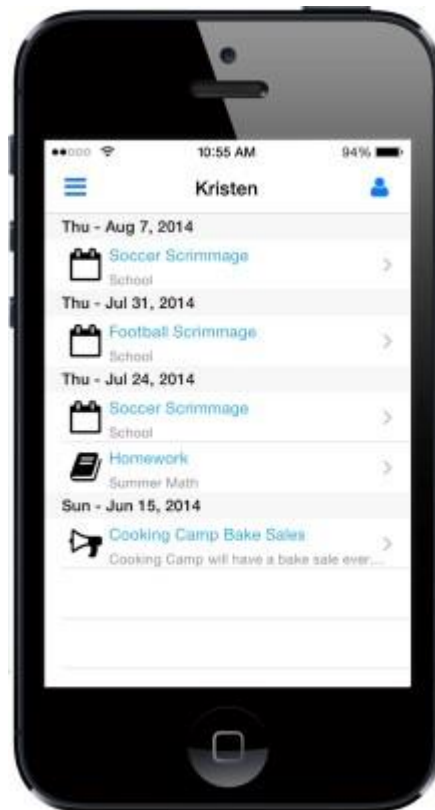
10:55 AM
94%

Kristen

Thu - Aug 7, 2014

Soccer Scrimmage
School

Thu - Jul 31, 2014

Football Scrimmage
School

Thu - Jul 24, 2014

Soccer Scrimmage
School

Homework
Summer Math

Sun - Jun 15, 2014

Cooking Camp Bake Sales
Cooking Camp will have a bake sale ever...